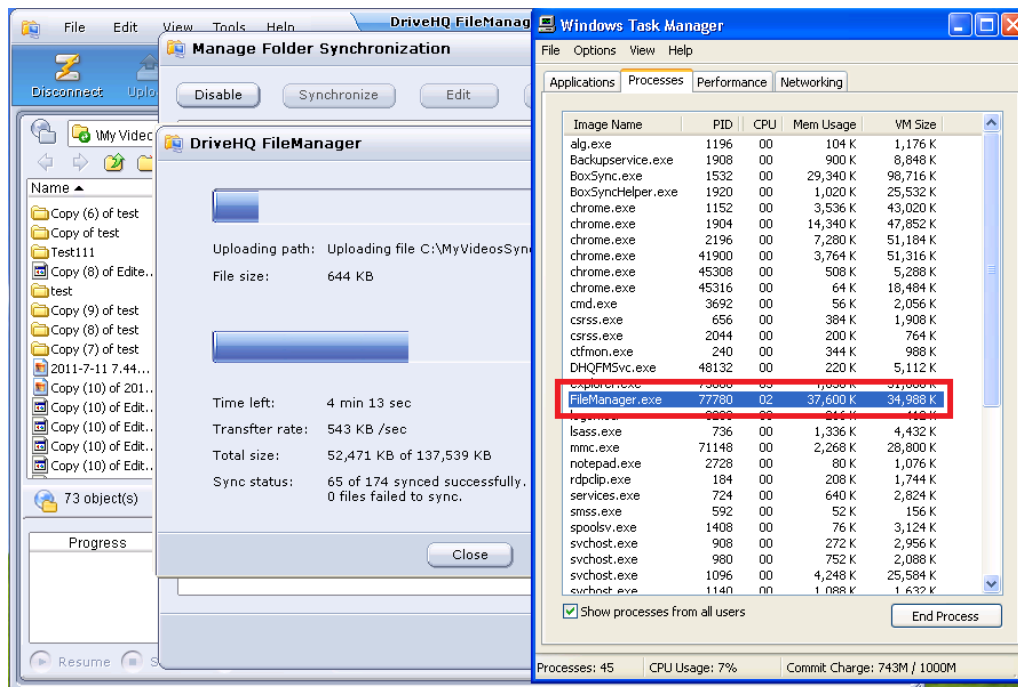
File Edit View Tools Help DriveHQ FileManag

Disconnect Uplo

\My Videc

Name

Copy (6) of test
Copy of test
Test111
Copy (8) of Edite...
test
Copy (9) of test
Copy (8) of test
Copy (7) of test
2011-7-11 7.44...
Copy (10) of 201...
Copy (10) of Edit...
Copy (10) of Edit...
Copy (10) of Edit...
Copy (10) of Edit...

73 object(s)

Progress

Resume

Manage Folder Synchronization

Disable Synchronize Edit

DriveHQ FileManager

Uploading path: Uploading file C:\MyVideosSyn
File size: 644 KB

Time left: 4 min 13 sec
Transfter rate: 543 KB /sec
Total size: 52,471 KB of 137,539 KB
Sync status: 65 of 174 synced successfully.
0 files failed to sync.

Close

Windows Task Manager

File Options View Help

Applications Processes Performance Networking

| Image Name | PID | CPU | Mem Usage | VM Size |
|---|---|---|---|---|
| alg.exe | 1196 | 00 | 104 K | 1,176 K |
| Backupservice.exe | 1908 | 00 | 900 K | 8,848 K |
| BoxSync.exe | 1532 | 00 | 29,340 K | 98,716 K |
| BoxSyncHelper.exe | 1920 | 00 | 1,020 K | 25,532 K |
| chrome.exe | 1152 | 00 | 3,536 K | 43,020 K |
| chrome.exe | 1904 | 00 | 14,340 K | 47,852 K |
| chrome.exe | 2196 | 00 | 7,280 K | 51,184 K |
| chrome.exe | 41900 | 00 | 3,764 K | 51,316 K |
| chrome.exe | 45308 | 00 | 508 K | 5,288 K |
| chrome.exe | 45316 | 00 | 64 K | 18,484 K |
| cmd.exe | 3692 | 00 | 56 K | 2,056 K |
| csrss.exe | 656 | 00 | 384 K | 1,908 K |
| csrss.exe | 2044 | 00 | 200 K | 764 K |
| ctfmon.exe | 240 | 00 | 344 K | 988 K |
| DHQFMSvc.exe | 48132 | 00 | 22,920 K | 5,112 K |
| explorer.exe | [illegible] | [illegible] | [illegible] | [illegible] |
| FileManager.exe | 77780 | 02 | 37,600 K | 34,988 K |
| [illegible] | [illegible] | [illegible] | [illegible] | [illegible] |
| lsass.exe | 736 | 00 | 1,336 K | 4,432 K |
| mmc.exe | 71148 | 00 | 2,268 K | 28,800 K |
| notepad.exe | 2728 | 00 | 80 K | 1,076 K |
| rdpclip.exe | 184 | 00 | 208 K | 1,744 K |
| services.exe | 724 | 00 | 640 K | 2,824 K |
| smss.exe | 592 | 00 | 52 K | 156 K |
| spoolsv.exe | 1408 | 00 | 76 K | 3,124 K |
| svchost.exe | 908 | 00 | 272 K | 2,956 K |
| svchost.exe | 980 | 00 | 752 K | 2,088 K |
| svchost.exe | 1096 | 00 | 4,248 K | 25,584 K |
| svchost.exe | 1140 | 00 | 1,088 K | 1,632 K |

Show processes from all users

End Process

Processes: 45 CPU Usage: 7% Commit Charge: 743M / 1000M